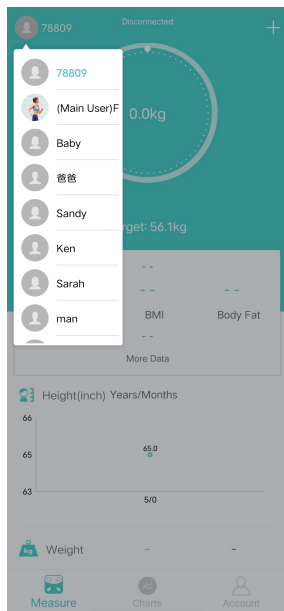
78809
Disconnected
+
78809
(Main User)F
Baby
爸爸
Sandy
Ken
Sarah
man
0.0kg
rget: 56.1kg
- -
- -
BMI
- -
Body Fat
- -
More Data
Height(inch) Years/Months
66
65
63
65.0
5/0
Weight
-
-
Measure
Charts
Account